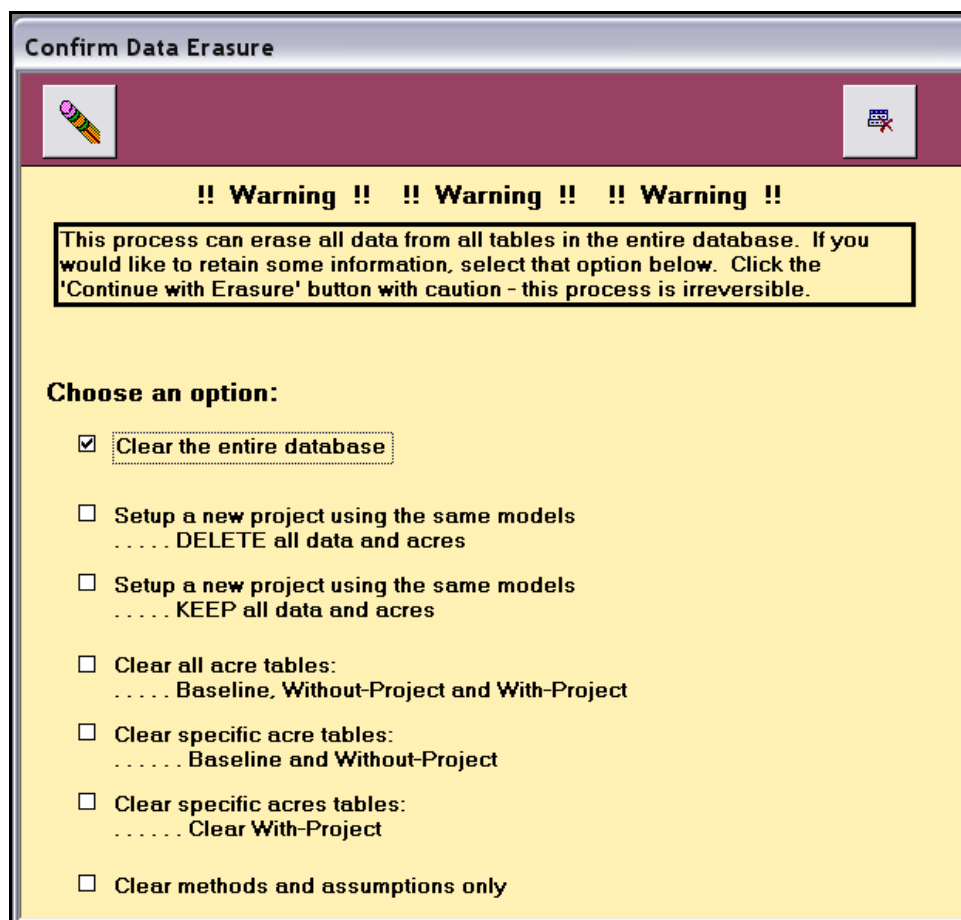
Confirm Data Erasure

!! Warning !! !! Warning !! !! Warning !!

This process can erase all data from all tables in the entire database. If you would like to retain some information, select that option below. Click the 'Continue with Erasure' button with caution - this process is irreversible.

Choose an option:

☑ Clear the entire database

☐ Setup a new project using the same models
. . . . . DELETE all data and acres

☐ Setup a new project using the same models
. . . . . KEEP all data and acres

☐ Clear all acre tables:
. . . . . Baseline, Without-Project and With-Project

☐ Clear specific acre tables:
. . . . . . Baseline and Without-Project

☐ Clear specific acres tables:
. . . . . . Clear With-Project

☐ Clear methods and assumptions only